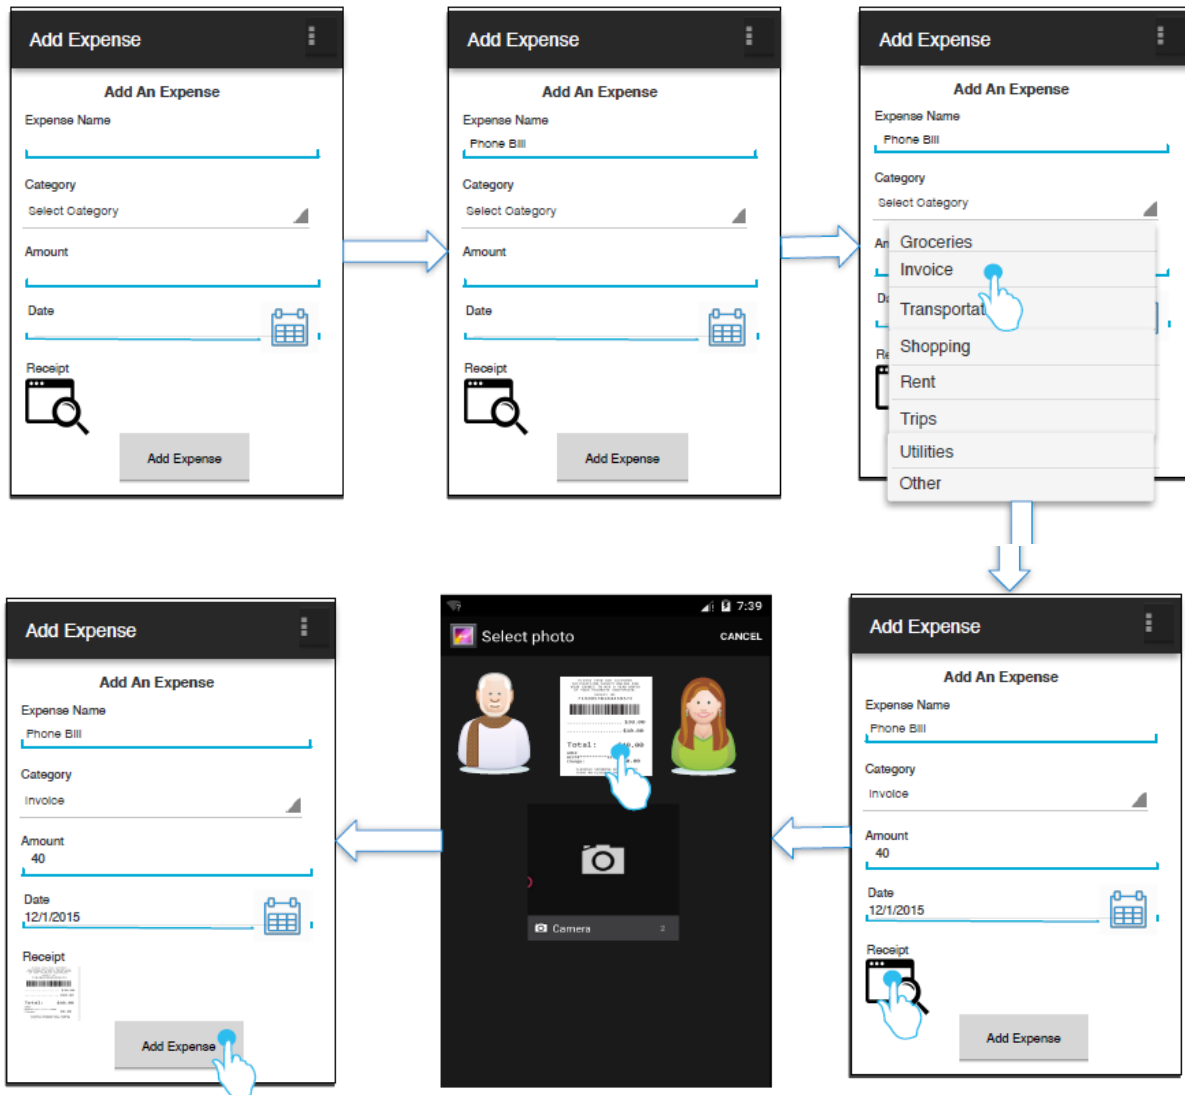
Add Expense

Add An Expense

Expense Name

Category

Select Category

Amount

Date

Receipt

Add Expense

Add Expense

Add An Expense

Expense Name

Phone Bill

Category

Select Category

Amount

Date

Receipt

Add Expense

Add Expense

Add An Expense

Expense Name

Phone Bill

Category

Select Category

Am

Da

Re

Groceries

Invoice

Transportat

Shopping

Rent

Trips

Utilities

Other

Add Expense

Add An Expense

Expense Name

Phone Bill

Category

Invoice

Amount

40

Date

12/1/2015

Receipt

Add Expense

7:39

Select photo

CANCEL

Total:

Camera

Add Expense

Add An Expense

Expense Name

Phone Bill

Category

Invoice

Amount

40

Date

12/1/2015

Receipt

Add Expense